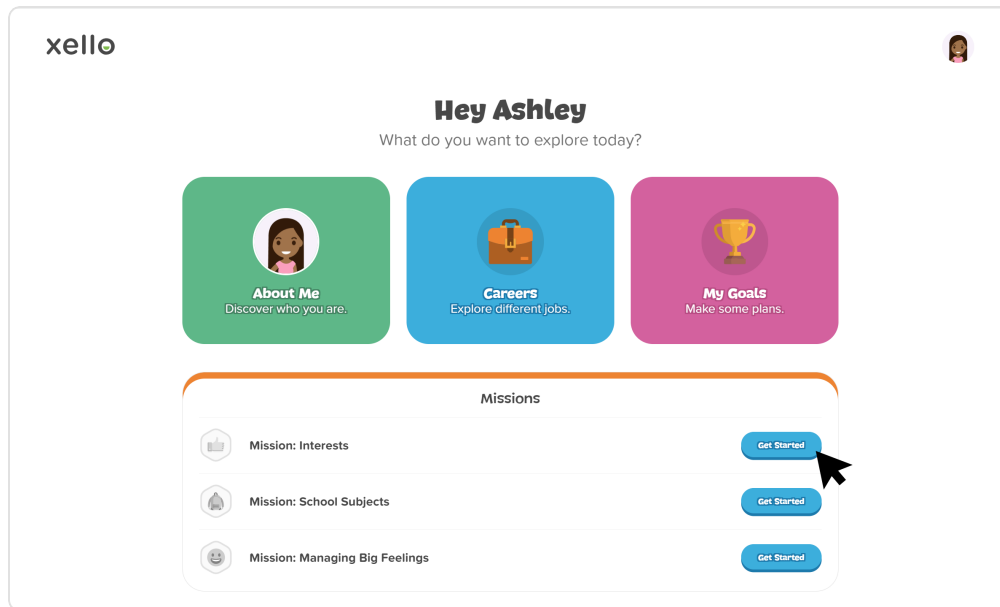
xello

Hey Ashley

What do you want to explore today?

About Me
Discover who you are.

Careers
Explore different jobs.

My Goals
Make some plans.

Missions

Mission: Interests
Get Started

Mission: School Subjects
Get Started

Mission: Managing Big Feelings
Get Started